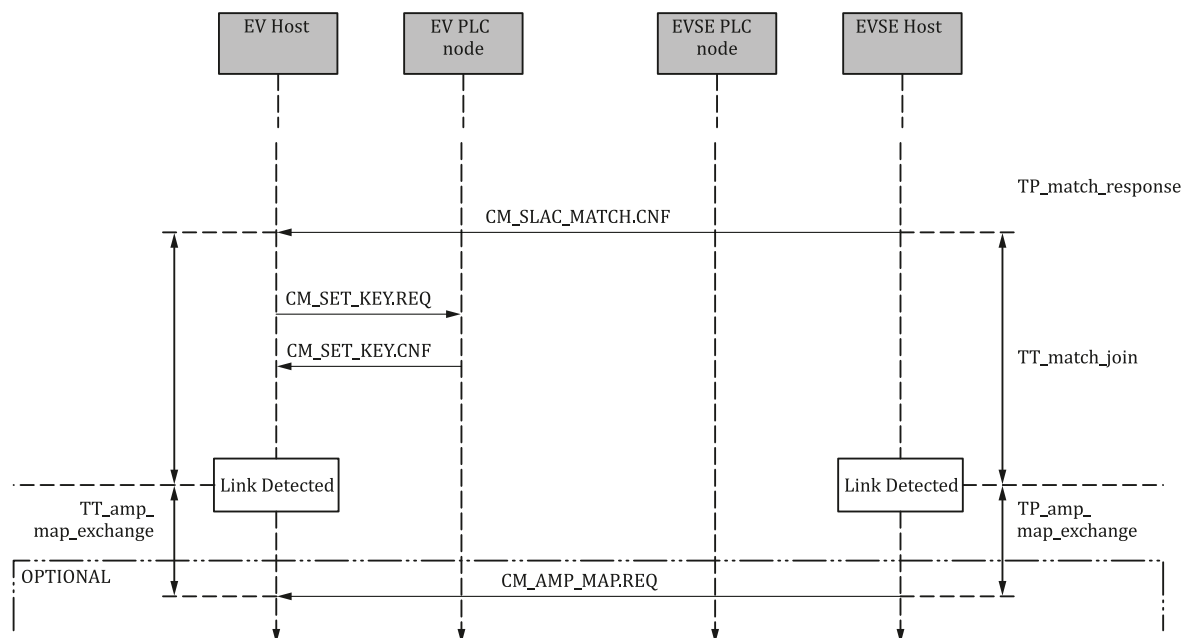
EV Host

EV PLC node

EVSE PLC node

EVSE Host

TP_match_response

CM_SLAC_MATCH.CNF

CM_SET_KEY.REQ

CM_SET_KEY.CNF

TT_match_join

Link Detected

Link Detected

TT_amp_map_exchange

TP_amp_map_exchange

OPTIONAL

CM_AMP_MAP.REQ